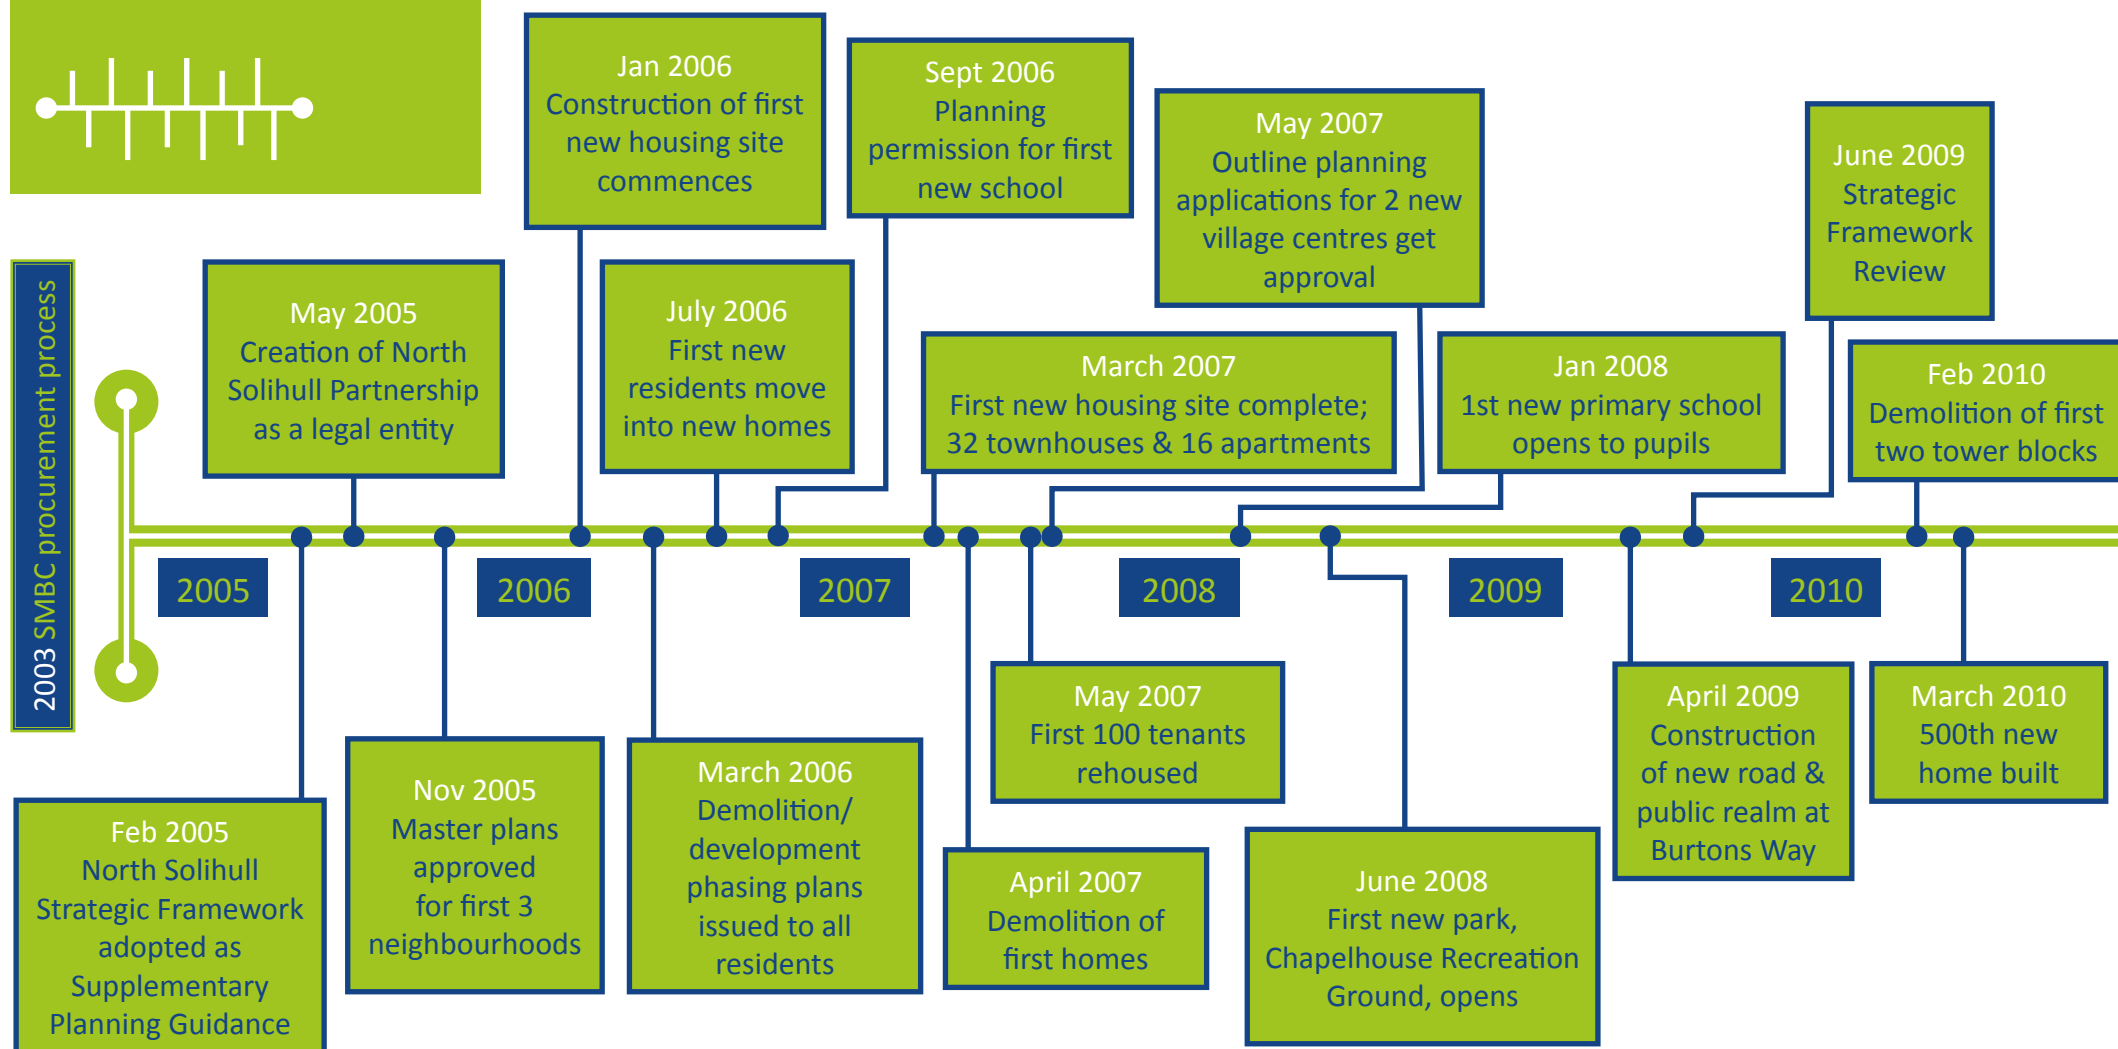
2003 SMBC procurement process

Jan 2006
Construction of first new housing site commences

Sept 2006
Planning permission for first new school

May 2007
Outline planning applications for 2 new village centres get approval

June 2009
Strategic Framework Review

May 2005
Creation of North Solihull Partnership as a legal entity

July 2006
First new residents move into new homes

March 2007
First new housing site complete; 32 townhouses & 16 apartments

Jan 2008
1st new primary school opens to pupils

Feb 2010
Demolition of first two tower blocks

2005

2006

2007

2008

2009

2010

May 2007
First 100 tenants rehoused

April 2009
Construction of new road & public realm at Burtons Way

March 2010
500th new home built

Feb 2005
North Solihull Strategic Framework adopted as Supplementary Planning Guidance

Nov 2005
Master plans approved for first 3 neighbourhoods

March 2006
Demolition/ development phasing plans issued to all residents

April 2007
Demolition of first homes

June 2008
First new park, Chapelhouse Recreation Ground, opens